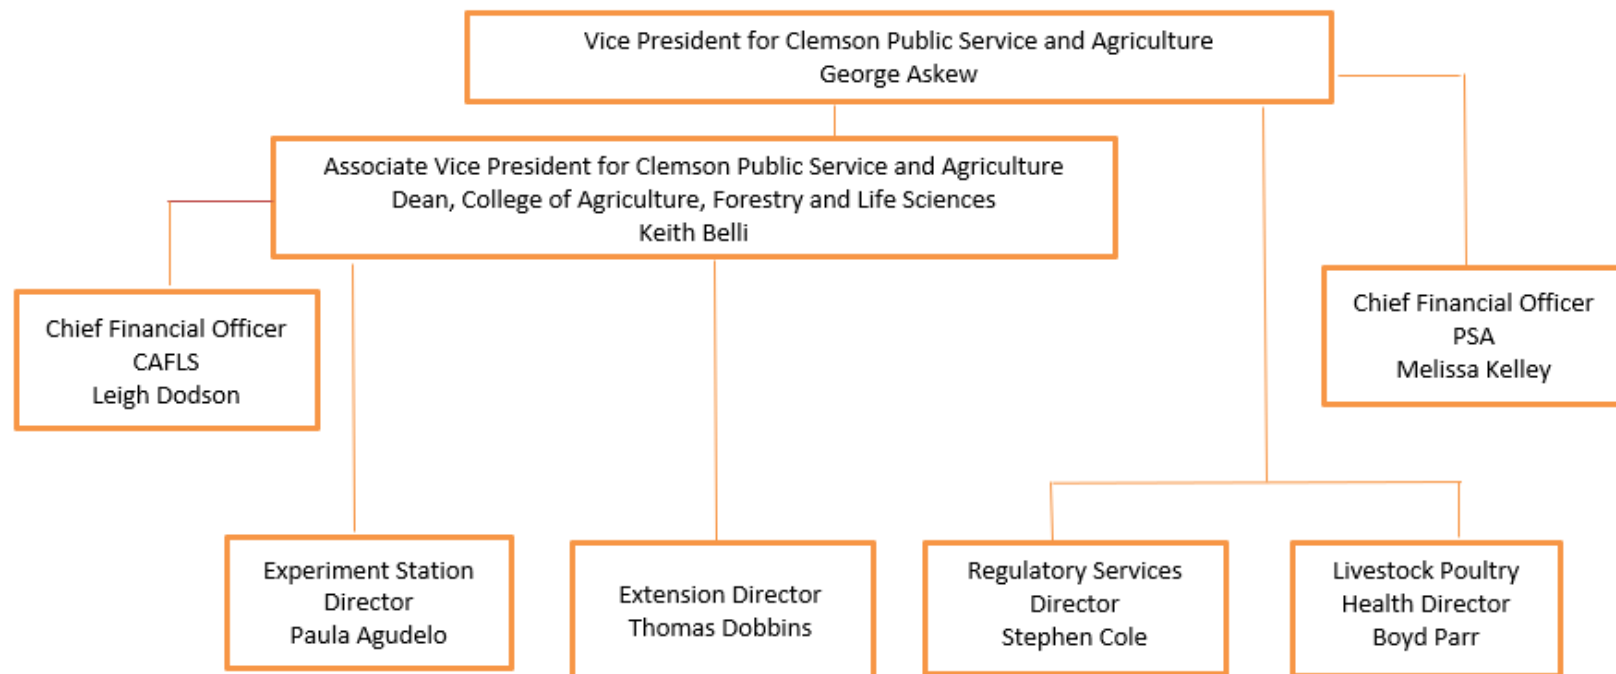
Vice President for Clemson Public Service and Agriculture
George Askew

Associate Vice President for Clemson Public Service and Agriculture
Dean, College of Agriculture, Forestry and Life Sciences
Keith Belli

Chief Financial Officer
CAFLS
Leigh Dodson

Chief Financial Officer
PSA
Melissa Kelley

Experiment Station
Director
Paula Agudelo

Extension Director
Thomas Dobbins

Regulatory Services
Director
Stephen Cole

Livestock Poultry
Health Director
Boyd Parr